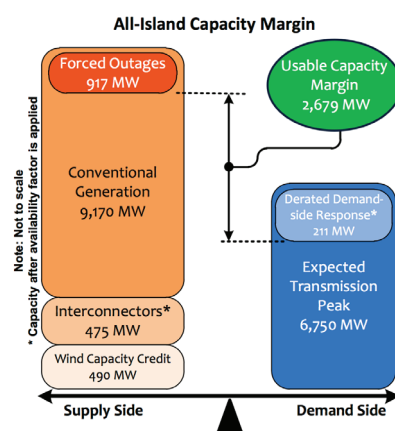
All-Island Capacity Margin

Note: Not to scale
* Capacity after availability factor is applied

Forced Outages
917 MW

Conventional Generation
9,170 MW

Interconnectors*
475 MW

Wind Capacity Credit
490 MW

Usable Capacity Margin
2,679 MW

Derated Demand-side Response*
211 MW

Expected Transmission Peak
6,750 MW

Supply Side

Demand Side